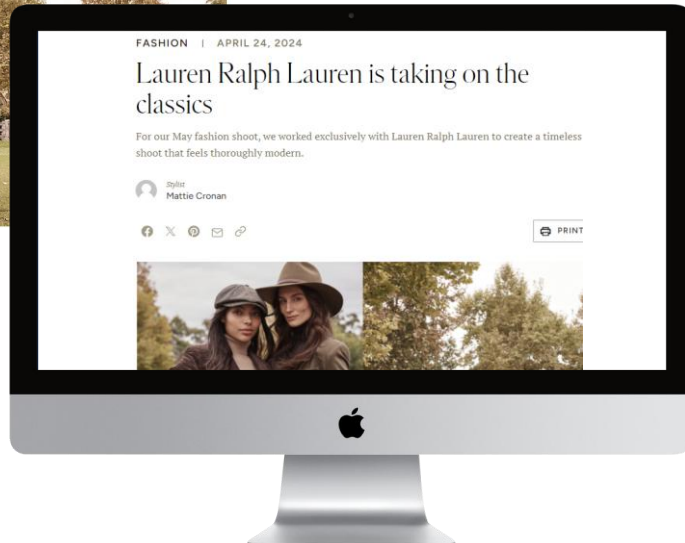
FASHION | APRIL 24, 2024

Lauren Ralph Lauren is taking on the classics

For our May fashion shoot, we worked exclusively with Lauren Ralph Lauren to create a timeless shoot that feels thoroughly modern.

Stylist
Mattie Cronan

PRINT